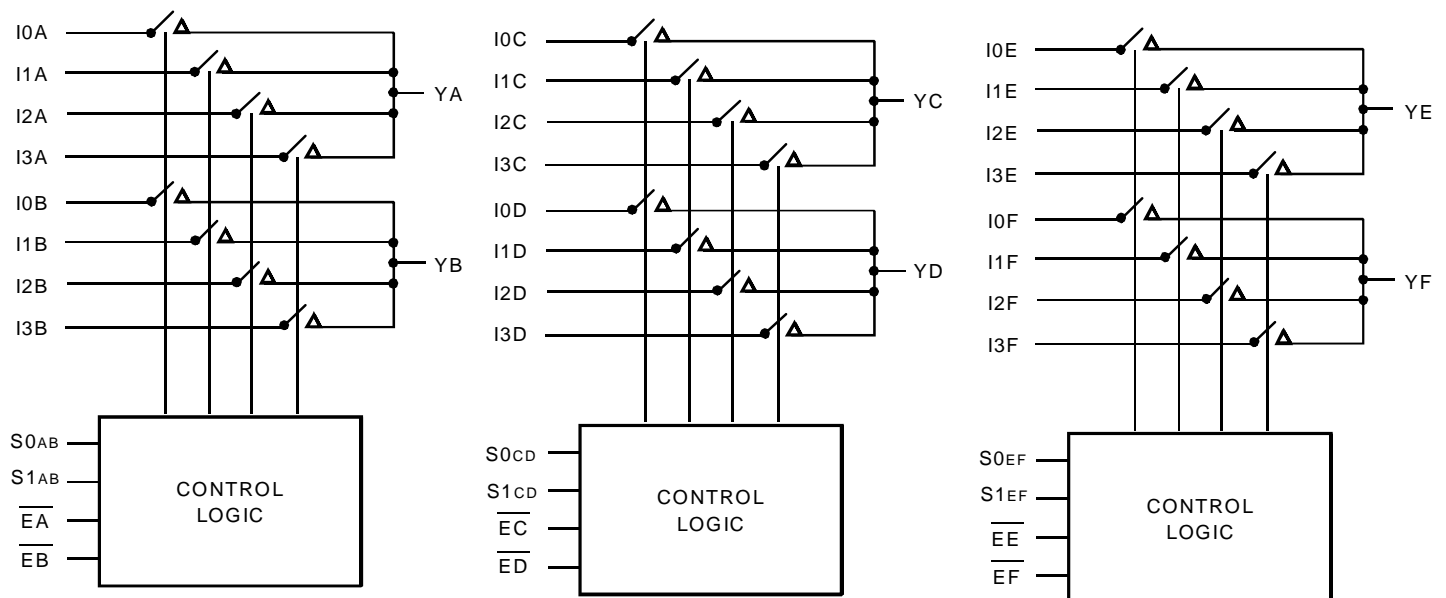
I0A
I1A
I2A
I3A
YA
I0B
I1B
I2B
I3B
YB
$S0_{AB}$
$S1_{AB}$
$\overline{EA}$
$\overline{EB}$
CONTROL LOGIC

I0C
I1C
I2C
I3C
YC
I0D
I1D
I2D
I3D
YD
$S0_{CD}$
$S1_{CD}$
$\overline{EC}$
$\overline{ED}$
CONTROL LOGIC

I0E
I1E
I2E
I3E
YE
I0F
I1F
I2F
I3F
YF
$S0_{EF}$
$S1_{EF}$
$\overline{EE}$
$\overline{EF}$
CONTROL LOGIC